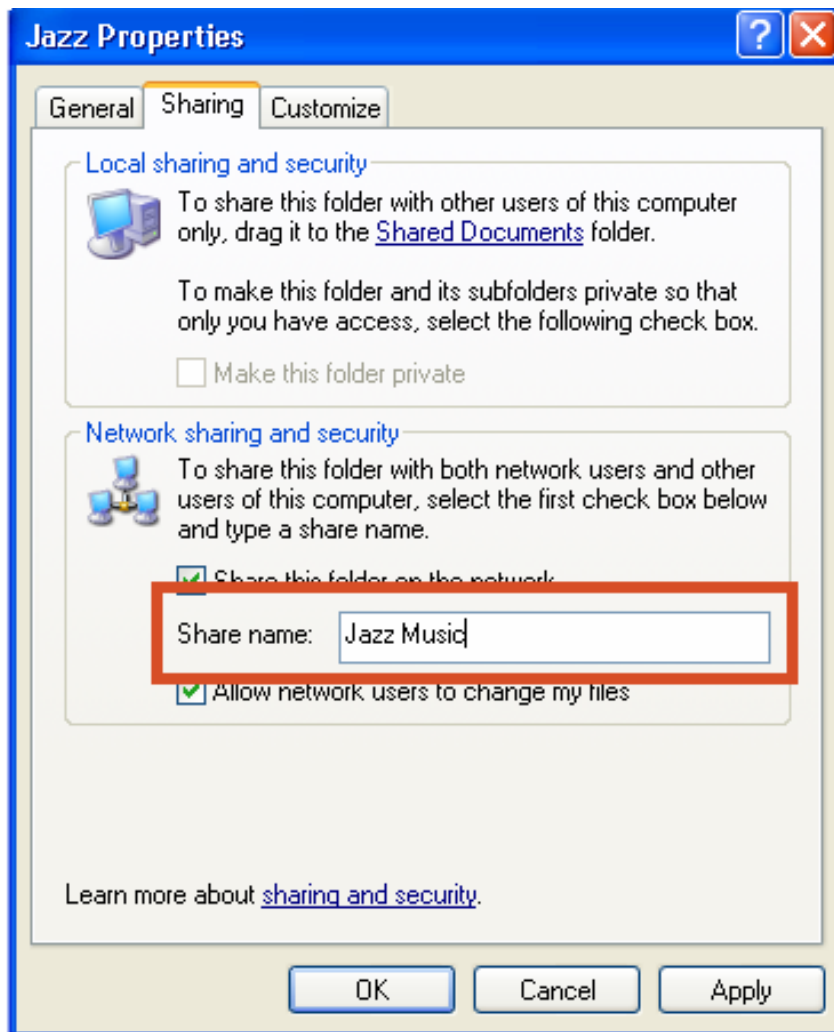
Jazz Properties

General Sharing Customize

Local sharing and security

To share this folder with other users of this computer only, drag it to the Shared Documents folder.

To make this folder and its subfolders private so that only you have access, select the following check box.

Make this folder private

Network sharing and security

To share this folder with both network users and other users of this computer, select the first check box below and type a share name.

Share this folder on the network

Share name: Jazz Music

Allow network users to change my files

Learn more about sharing and security.

OK Cancel Apply